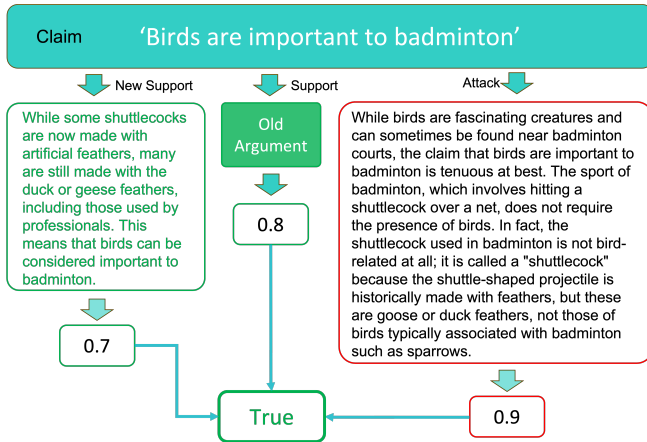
Claim ‘Birds are important to badminton’

New Support

Support

Attack

While some shuttlecocks are now made with artificial feathers, many are still made with the duck or geese feathers, including those used by professionals. This means that birds can be considered important to badminton.

Old Argument

While birds are fascinating creatures and can sometimes be found near badminton courts, the claim that birds are important to badminton is tenuous at best. The sport of badminton, which involves hitting a shuttlecock over a net, does not require the presence of birds. In fact, the shuttlecock used in badminton is not bird-related at all; it is called a "shuttlecock" because the shuttle-shaped projectile is historically made with feathers, but these are goose or duck feathers, not those of birds typically associated with badminton such as sparrows.

0.8

0.7

True

0.9